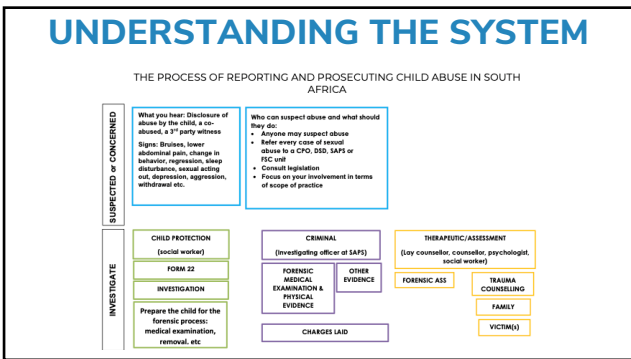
UNDERSTANDING THE SYSTEM

THE PROCESS OF REPORTING AND PROSECUTING CHILD ABUSE IN SOUTH AFRICA

SUSPECTED or CONCERNED

What you hear: Disclosure of abuse by the child, a co-abused, a 3$^{rd}$ party witness

Signs: Bruises, lower abdominal pain, change in behavior, regression, sleep disturbance, sexual acting out, depression, aggression, withdrawal etc.

Who can suspect abuse and what should they do:
- Anyone may suspect abuse
- Refer every case of sexual abuse to a CPO, DSD, SAPS or FSC unit
- Consult legislation
- Focus on your involvement in terms of scope of practice

INVESTIGATE

CHILD PROTECTION (social worker)

FORM 22

INVESTIGATION

Prepare the child for the forensic process: medical examination, removal. etc

CRIMINAL (Investigating officer at SAPS)

FORENSIC MEDICAL EXAMINATION & PHYSICAL EVIDENCE

OTHER EVIDENCE

CHARGES LAID

THERAPEUTIC/ASSESSMENT (Lay counsellor, counsellor, psychologist, social worker)

FORENSIC ASS

TRAUMA COUNSELLING

FAMILY

VICTIM(s)